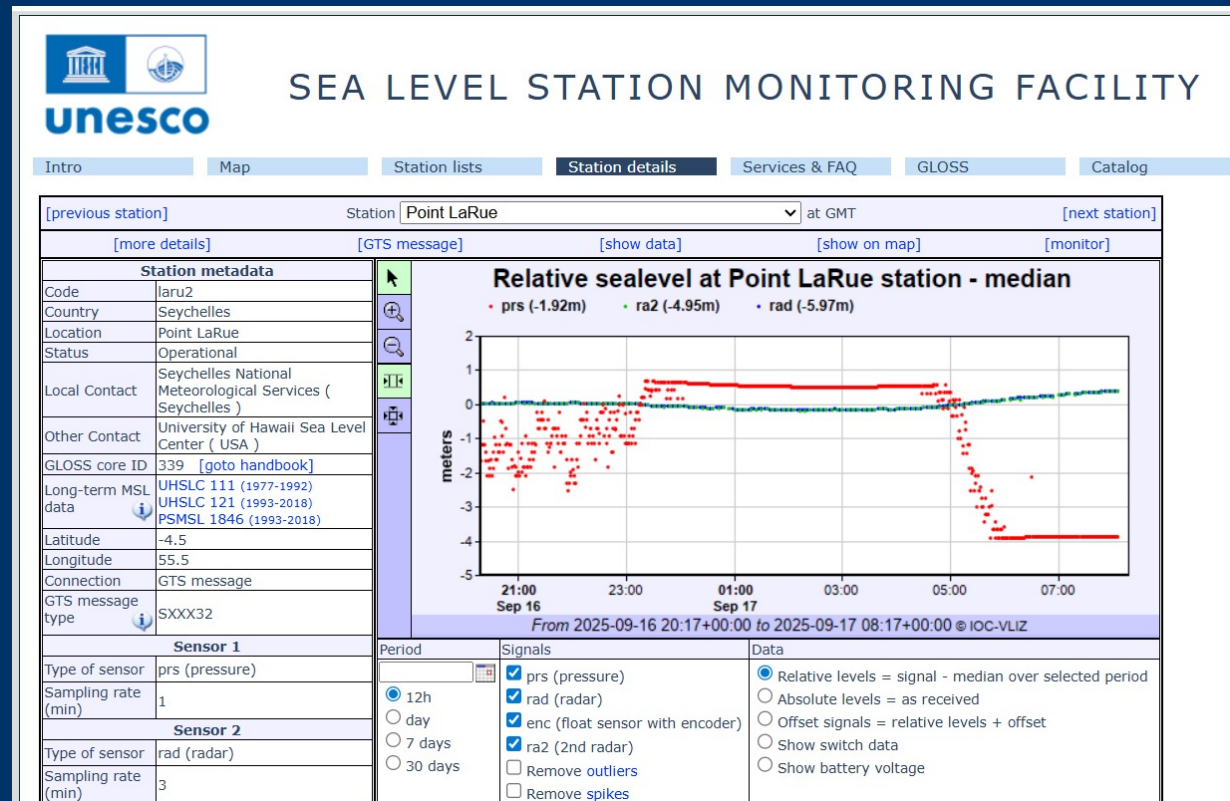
unesco

SEA LEVEL STATION MONITORING FACILITY

Intro | Map | Station lists | Station details | Services & FAQ | GLOSS | Catalog

[previous station] Station Point LaRue at GMT [next station]

[more details] [GTS message] [show data] [show on map] [monitor]

| Station metadata | |
|---|---|
| Code | laru2 |
| Country | Seychelles |
| Location | Point LaRue |
| Status | Operational |
| Local Contact | Seychelles National Meteorological Services ( Seychelles ) |
| Other Contact | University of Hawaii Sea Level Center ( USA ) |
| GLOSS core ID | 339 [goto handbook] |
| Long-term MSL data | UHSLC 111 (1977-1992) UHSLC 121 (1993-2018) PSMSL 1846 (1993-2018) |
| Latitude | -4.5 |
| Longitude | 55.5 |
| Connection | GTS message |
| GTS message type | SXXX32 |
| Sensor 1 | |
| Type of sensor | prs (pressure) |
| Sampling rate (min) | 1 |
| Sensor 2 | |
| Type of sensor | rad (radar) |
| Sampling rate (min) | 3 |

Relative sealevel at Point LaRue station - median

prs (-1.92m) ra2 (-4.95m) rad (-5.97m)

meters

2 1 0 -1 -2 -3 -4 -5

21:00 Sep 16 23:00 01:00 Sep 17 03:00 05:00 07:00

From 2025-09-16 20:17+00:00 to 2025-09-17 08:17+00:00 © IOC-VLIZ

Period
12h
day
7 days
30 days

Signals
prs (pressure)
rad (radar)
enc (float sensor with encoder)
ra2 (2nd radar)
Remove outliers
Remove spikes

Data
Relative levels = signal - median over selected period
Absolute levels = as received
Offset signals = relative levels + offset
Show switch data
Show battery voltage